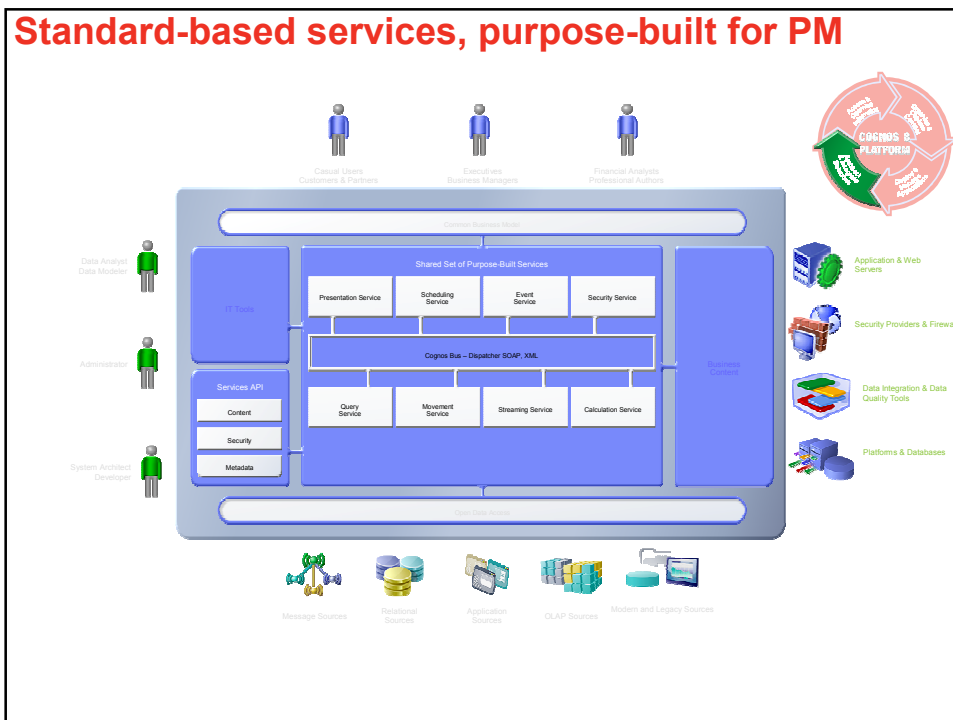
Standard-based services, purpose-built for PM

COGNOS 8 PLATFORM

Casual Users
Customers & Partners

Executives
Business Managers

Financial Analysts
Professional Authors

Common Business Model

Data Analyst
Data Modeler

Administrator

System Architect
Developer

IT Tools

Shared Set of Purpose-Built Services

Presentation Service

Scheduling Service

Event Service

Security Service

Cognos Bus – Dispatcher SOAP, XML

Query Service

Movement Service

Streaming Service

Calculation Service

Services API

Content

Security

Metadata

Business Content

Open Data Access

Application & Web Servers

Security Providers & Firewa

Data Integration & Data Quality Tools

Platforms & Databases

Message Sources

Relational Sources

Application Sources

OLAP Sources

Modern and Legacy Sources